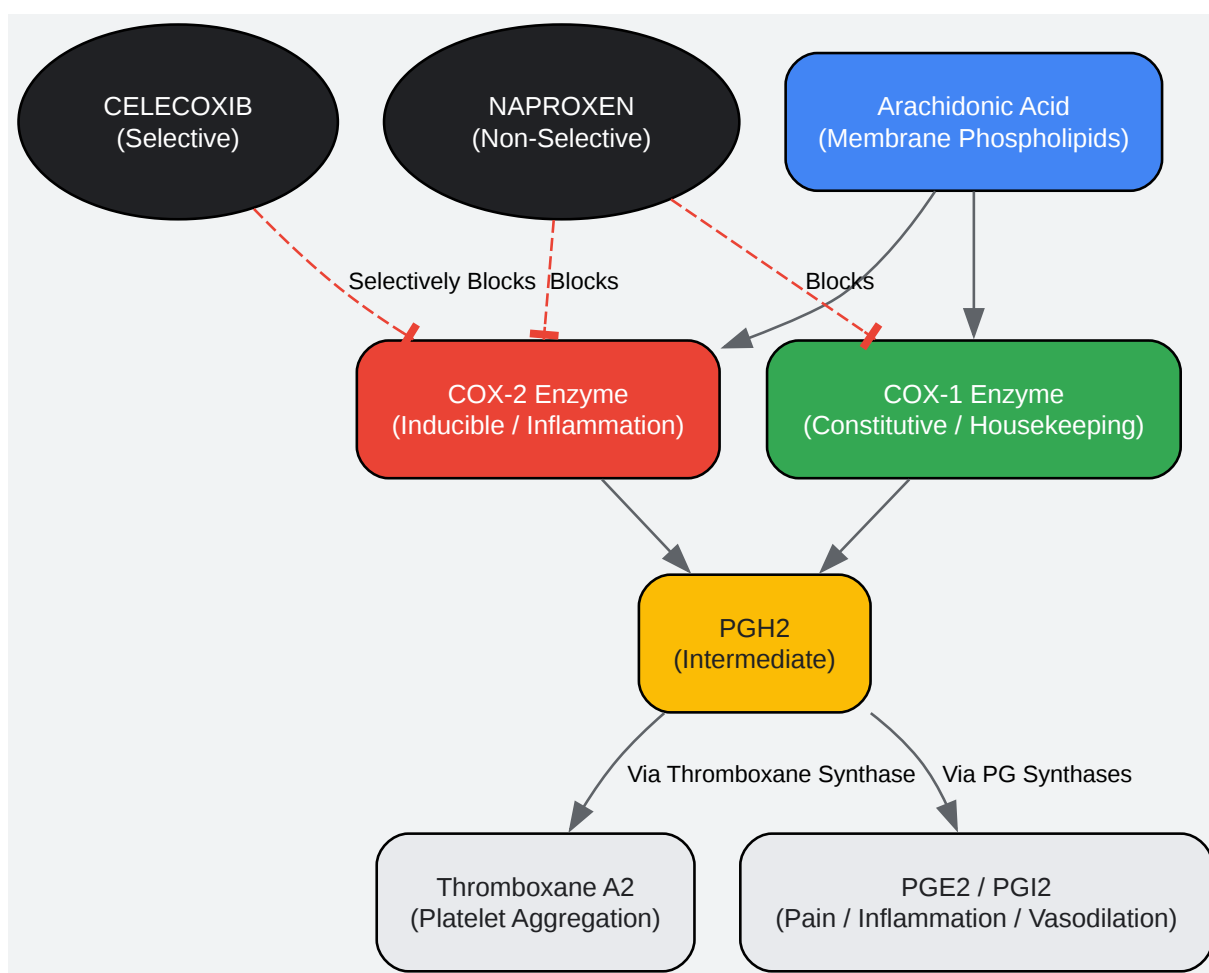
CELECOXIB
(Selective)

NAPROXEN
(Non-Selective)

Arachidonic Acid
(Membrane Phospholipids)

Selectively Blocks

Blocks

Blocks

COX-2 Enzyme
(Inducible / Inflammation)

COX-1 Enzyme
(Constitutive / Housekeeping)

PGH2
(Intermediate)

Via Thromboxane Synthase

Via PG Synthases

Thromboxane A2
(Platelet Aggregation)

PGE2 / PGI2
(Pain / Inflammation / Vasodilation)